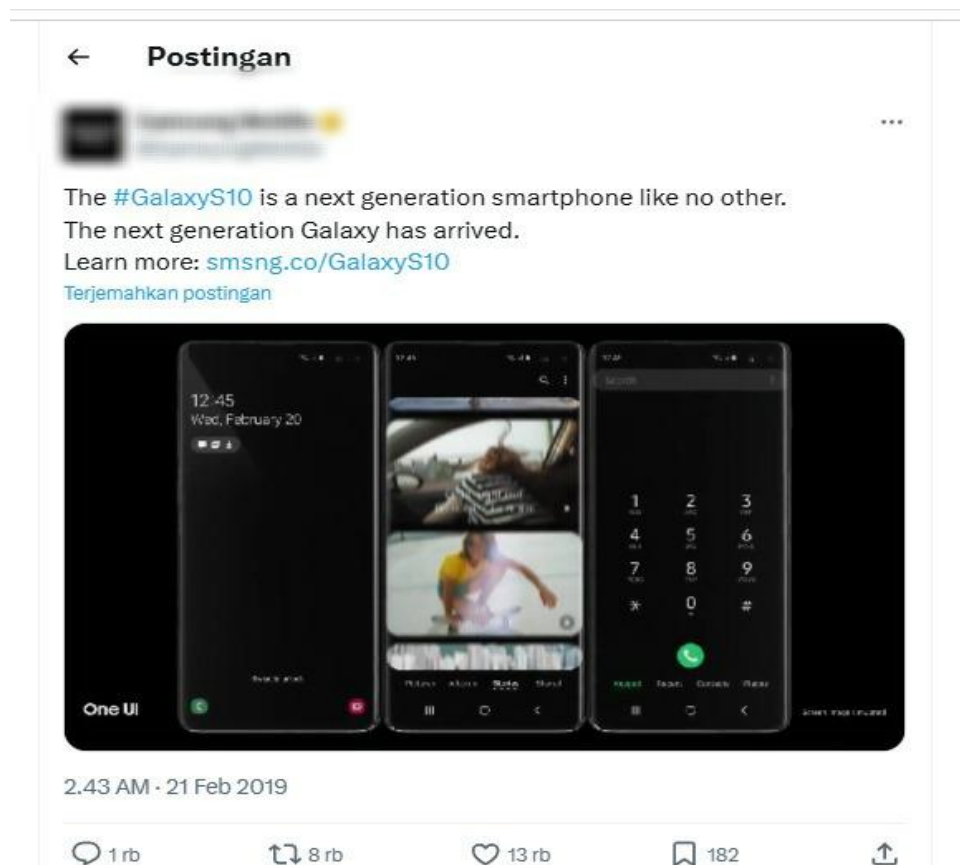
Postingan

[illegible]
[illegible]

The #GalaxyS10 is a next generation smartphone like no other.
The next generation Galaxy has arrived.
Learn more: smsng.co/GalaxyS10
Terjemahkan postingan

12:45
Wed, February 20

1 2 3
4 5 6
7 8 9
* 0 #

One UI

2.43 AM · 21 Feb 2019

1 rb
8 rb
13 rb
182